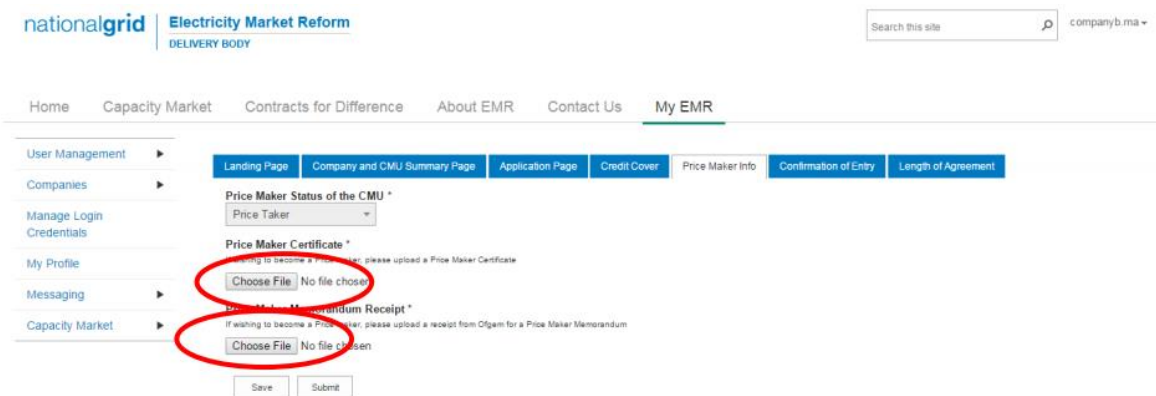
nationalgrid | Electricity Market Reform
DELIVERY BODY

Search this site

companyb.ma

Home Capacity Market Contracts for Difference About EMR Contact Us My EMR

User Management
Companies
Manage Login Credentials
My Profile
Messaging
Capacity Market

Landing Page | Company and CMU Summary Page | Application Page | Credit Cover | Price Maker Info | Confirmation of Entry | Length of Agreement

Price Maker Status of the CMU *
Price Taker

Price Maker Certificate *
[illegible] to become a Price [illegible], please upload a Price Maker Certificate
Choose File No file chosen

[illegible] Memorandum Receipt *
If wishing to become a Price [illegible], please upload a receipt from Ofgem for a Price Maker Memorandum
Choose File No file chosen

Save Submit